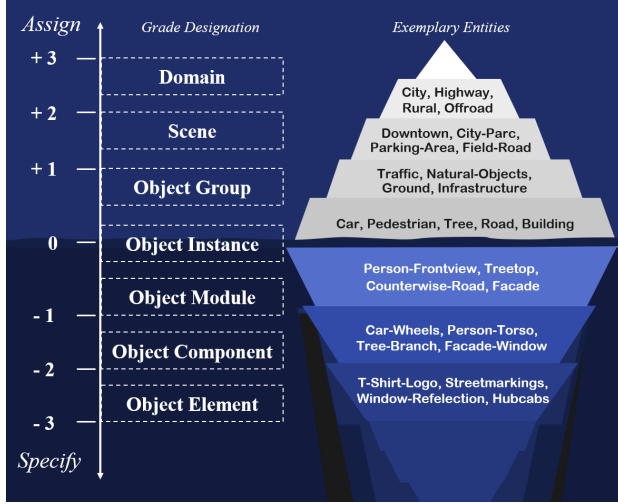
Assign

Grade Designation

Exemplary Entities

+ 3

Domain

City, Highway, Rural, Offroad

+ 2

Scene

Downtown, City-Parc, Parking-Area, Field-Road

+ 1

Object Group

Traffic, Natural-Objects, Ground, Infrastructure

Car, Pedestrian, Tree, Road, Building

0

Object Instance

Person-Frontview, Treetop, Counterwise-Road, Facade

Object Module

- 1

Car-Wheels, Person-Torso, Tree-Branch, Facade-Window

Object Component

- 2

T-Shirt-Logo, Streetmarkings, Window-Refelection, Hubcabs

Object Element

- 3

Specify